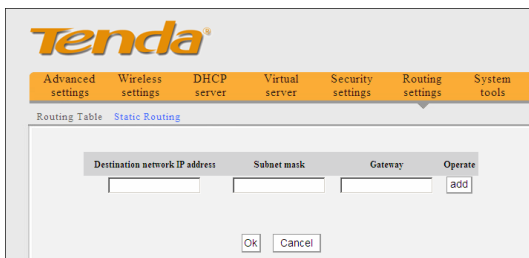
Tenda

Advanced settings | Wireless settings | DHCP server | Virtual server | Security settings | Routing settings | System tools

Routing Table Static Routing

| Destination network IP address | Subnet mask | Gateway | Operate |
|---|---|---|---|
| | | | add |

Ok Cancel